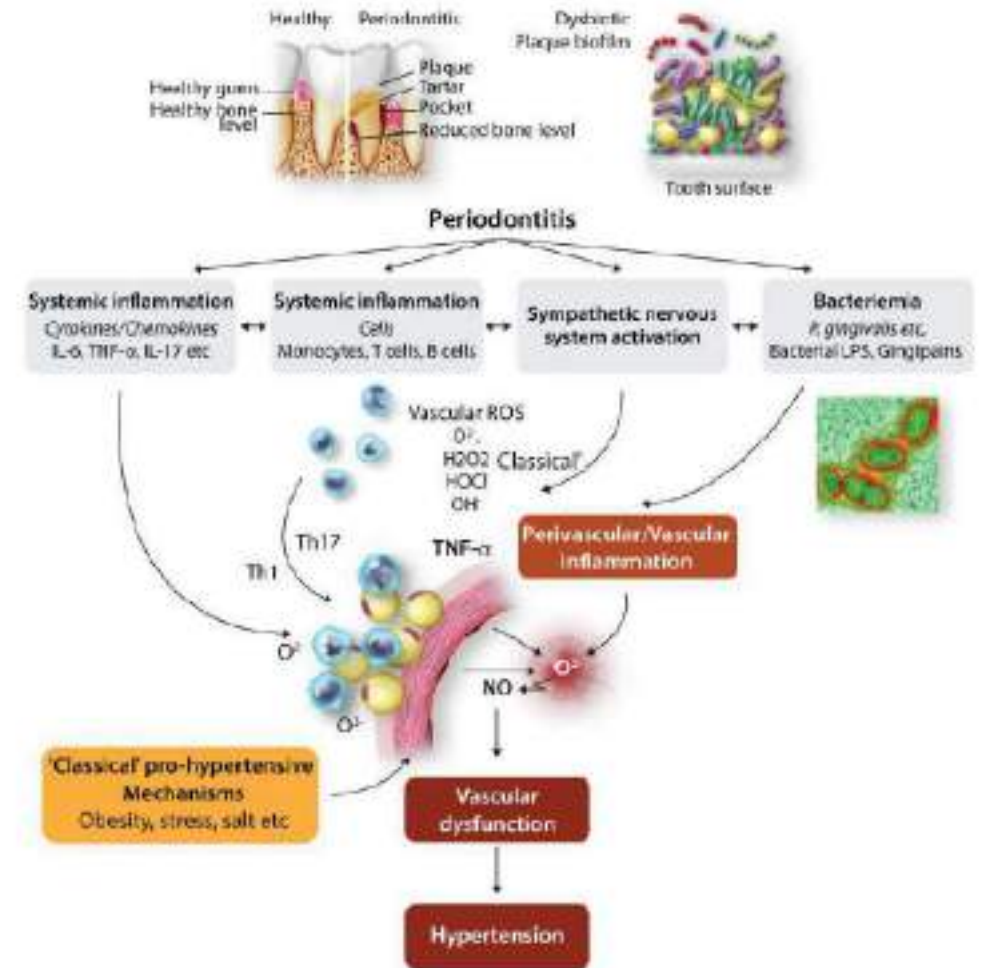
Healthy Periodontitis

Dysbiotic Plaque biofilm

Healthy gum
Healthy bone level

Plaque
Tartar
Pocket
Reduced bone level

Tooth surface

Periodontitis

Systemic inflammation
Cytokines/Chemokines
IL-6, TNF-α, IL-17 etc

Systemic inflammation
Cells
Monocytes, T cells, B cells

Sympathetic nervous system activation

Bacteriemia
P. gingivalis etc,
Bacterial LPS, Gingipains

Vascular ROS
$O^{2-}$
H2O2
HOCl
OH·

Classical

Th17

Th1

TNF-α

Perivascular/Vascular inflammation

$O^{2-}$

$O^{2-}$

NO

$O^{2-}$

'Classical' pro-hypertensive Mechanisms
Obesity, stress, salt etc

Vascular dysfunction

Hypertension